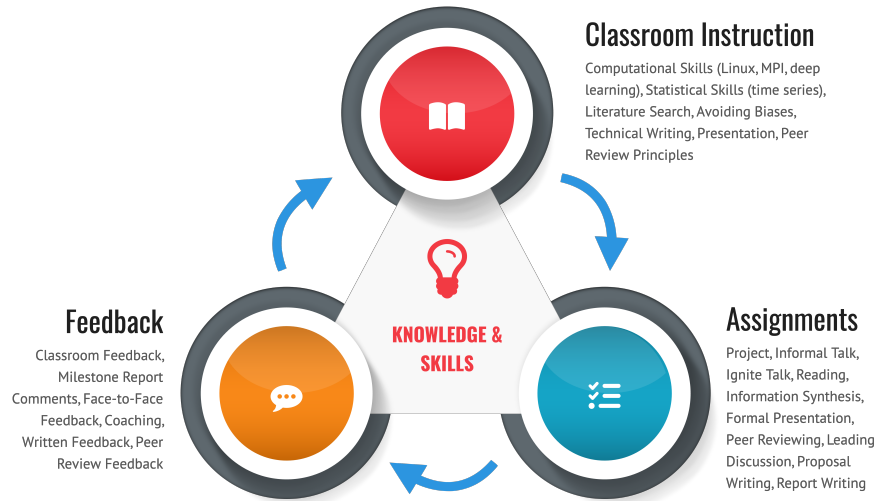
Classroom Instruction

Computational Skills (Linux, MPI, deep learning), Statistical Skills (time series), Literature Search, Avoiding Biases, Technical Writing, Presentation, Peer Review Principles

KNOWLEDGE & SKILLS

Feedback

Classroom Feedback, Milestone Report Comments, Face-to-Face Feedback, Coaching, Written Feedback, Peer Review Feedback

Assignments

Project, Informal Talk, Ignite Talk, Reading, Information Synthesis, Formal Presentation, Peer Reviewing, Leading Discussion, Proposal Writing, Report Writing